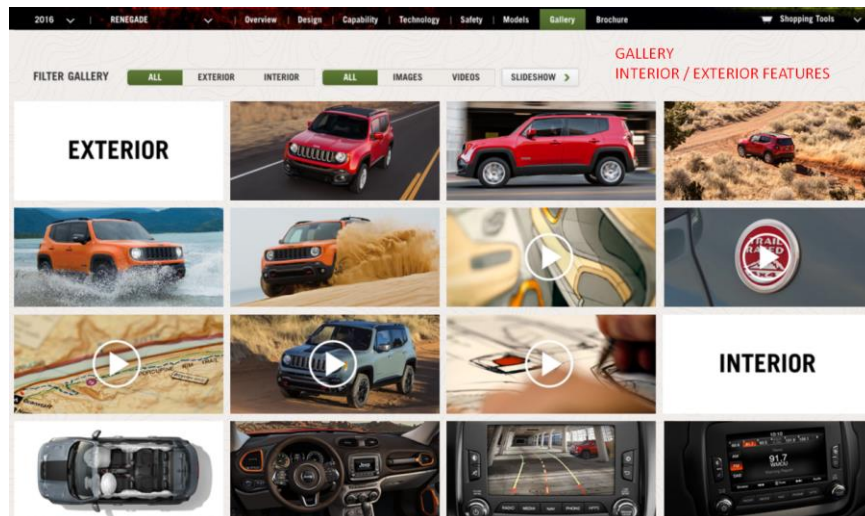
2016 | RENEGADE | Overview | Design | Capability | Technology | Safety | Models | Gallery | Brochure | Shopping Tools

FILTER GALLERY ALL EXTERIOR INTERIOR ALL IMAGES VIDEOS SLIDESHOW >

GALLERY
INTERIOR / EXTERIOR FEATURES

EXTERIOR

TRAIL RATED

INTERIOR

91.7